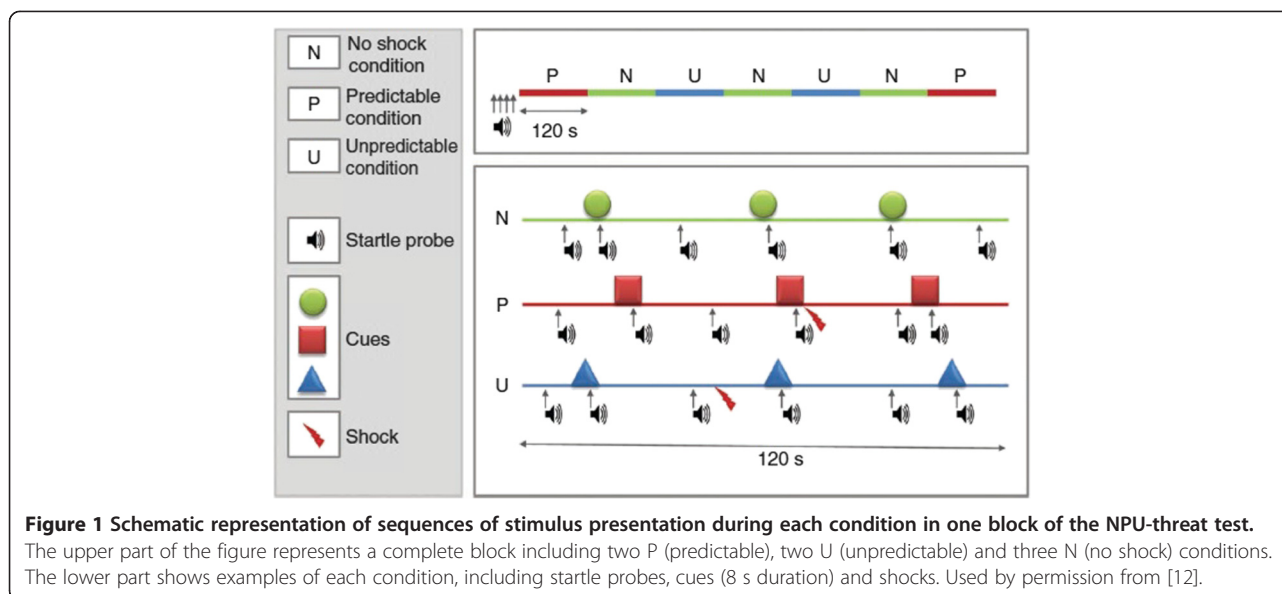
N No shock condition

P Predictable condition

U Unpredictable condition

Startle probe

Cues

Shock

P N U N U N P

120 s

N

P

U

120 s

**Figure 1 Schematic representation of sequences of stimulus presentation during each condition in one block of the NPU-threat test.** The upper part of the figure represents a complete block including two P (predictable), two U (unpredictable) and three N (no shock) conditions. The lower part shows examples of each condition, including startle probes, cues (8 s duration) and shocks. Used by permission from [12].